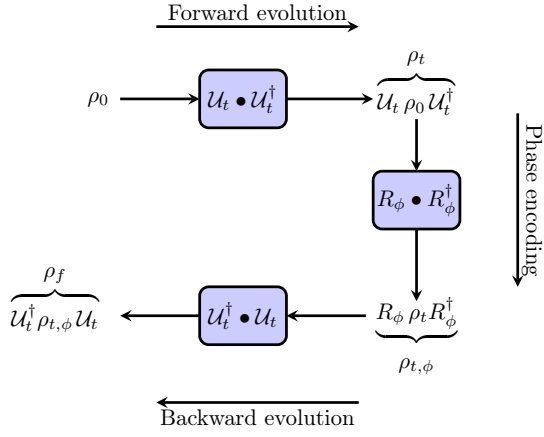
Forward evolution

$\rho_0$

$\mathcal{U}_t \bullet \mathcal{U}_t^\dagger$

$\overbrace{\mathcal{U}_t \, \rho_0 \, \mathcal{U}_t^\dagger}^{\rho_t}$

Phase encoding

$R_\phi \bullet R_\phi^\dagger$

$\underbrace{R_\phi \, \rho_t R_\phi^\dagger}_{\rho_{t,\phi}}$

$\mathcal{U}_t^\dagger \bullet \mathcal{U}_t$

$\overbrace{\mathcal{U}_t^\dagger \rho_{t,\phi} \, \mathcal{U}_t}^{\rho_f}$

Backward evolution